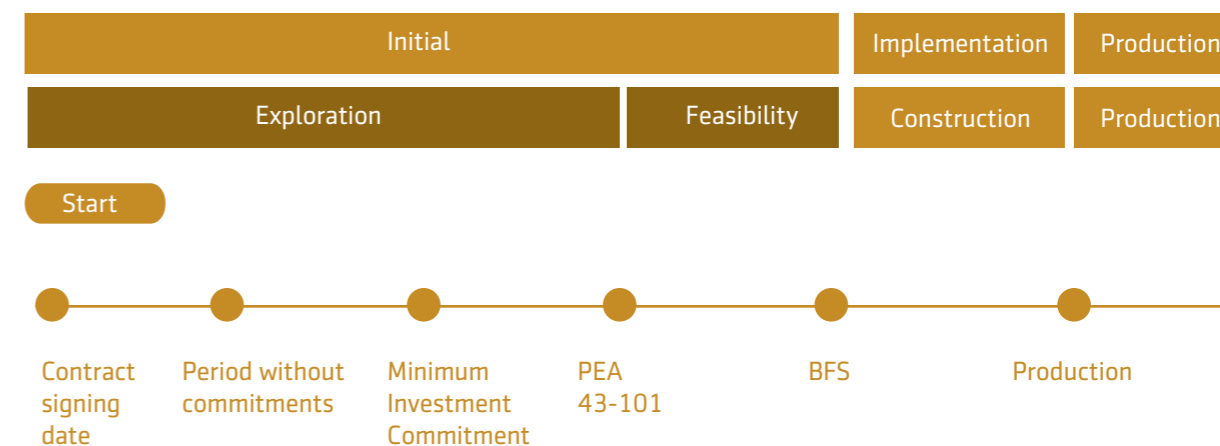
Initial

Implementation

Production

Exploration

Feasibility

Construction

Production

Start

Contract signing date

Period without commitments

Minimum Investment Commitment

PEA 43-101

BFS

Production